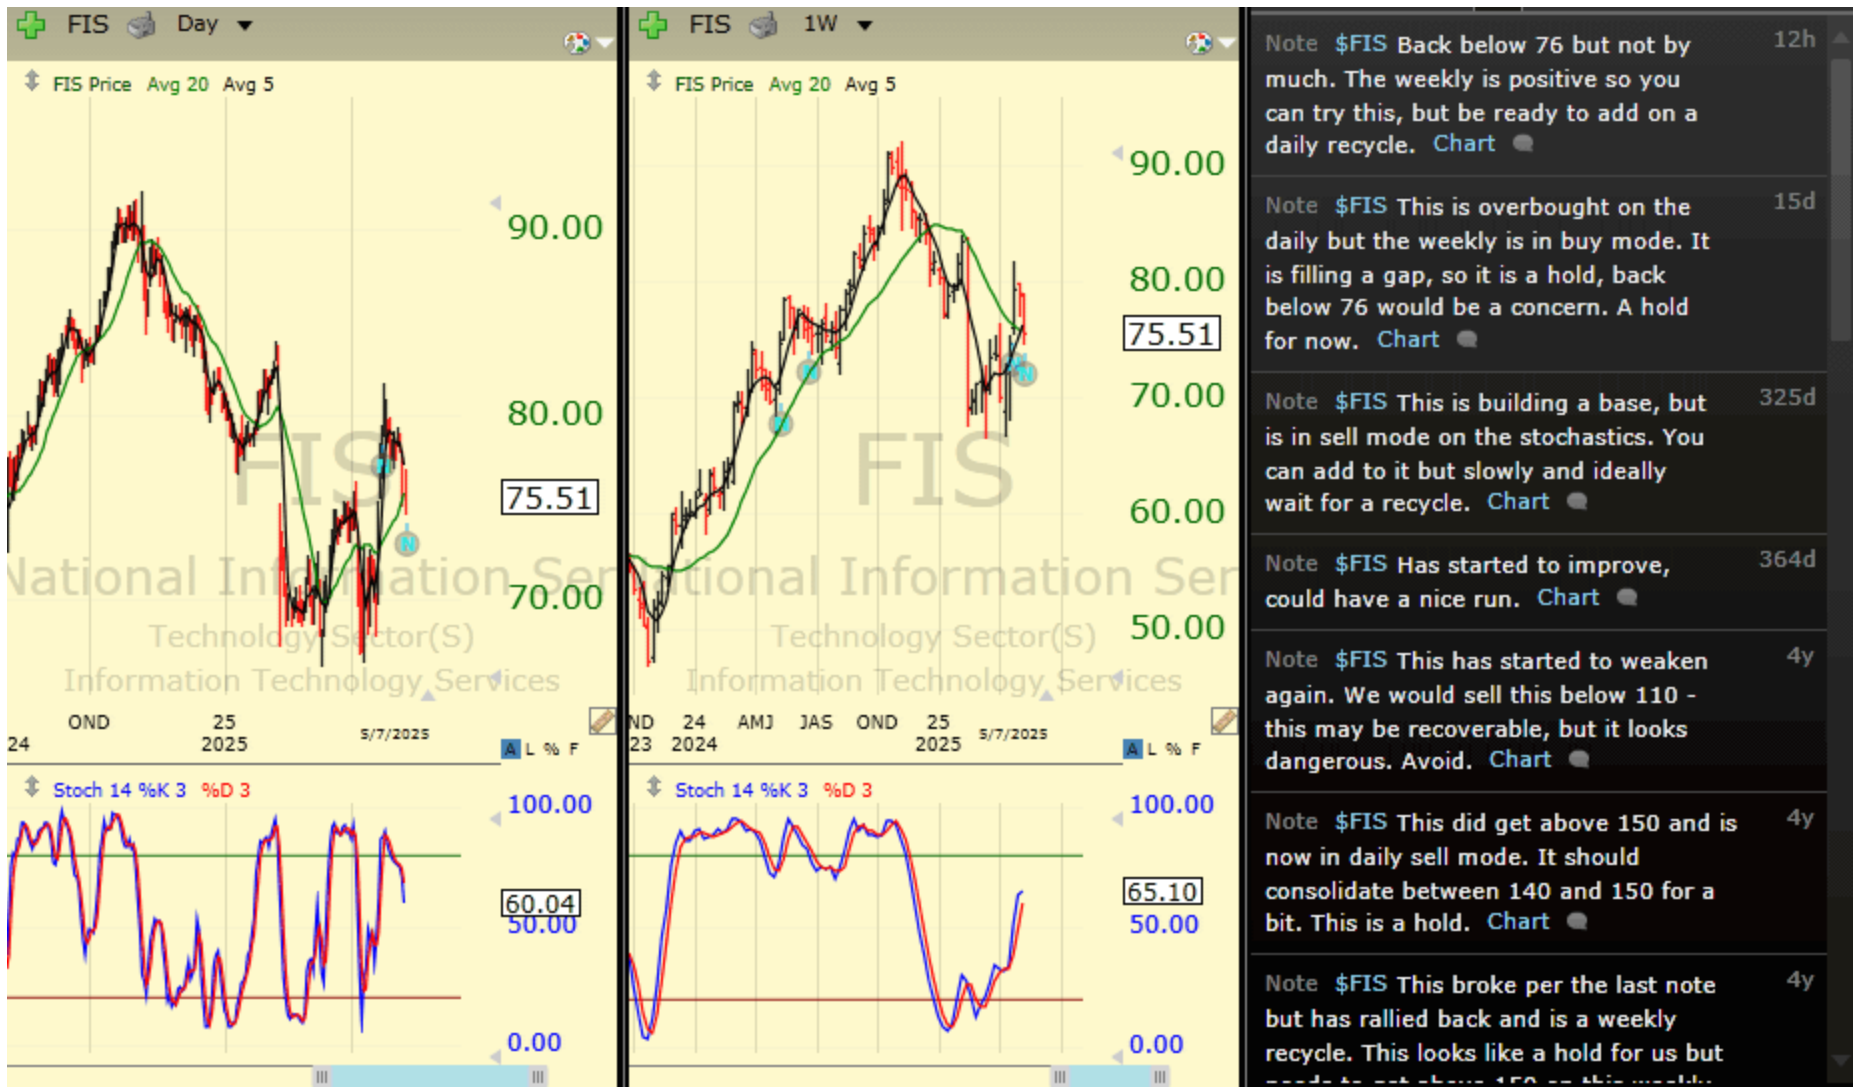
FIS Day

FIS Price Avg 20 Avg 5

90.00
80.00
75.51
70.00

FIS
National Information Ser
Technology Sector(S)
Information Technology Services

24 OND 25 2025 5/7/2025

A L % F

Stoch 14 %K 3 %D 3

100.00
60.04
50.00
0.00

FIS 1W

FIS Price Avg 20 Avg 5

90.00
80.00
75.51
70.00
60.00
50.00

FIS
tional Information Ser
Technology Sector(S)
Information Technology Services

ND 23 24 2024 AMJ JAS OND 25 2025 5/7/2025

A L % F

Stoch 14 %K 3 %D 3

100.00
65.10
50.00
0.00

Note $FIS Back below 76 but not by much. The weekly is positive so you can try this, but be ready to add on a daily recycle. Chart 12h

Note $FIS This is overbought on the daily but the weekly is in buy mode. It is filling a gap, so it is a hold, back below 76 would be a concern. A hold for now. Chart 15d

Note $FIS This is building a base, but is in sell mode on the stochastics. You can add to it but slowly and ideally wait for a recycle. Chart 325d

Note $FIS Has started to improve, could have a nice run. Chart 364d

Note $FIS This has started to weaken again. We would sell this below 110 - this may be recoverable, but it looks dangerous. Avoid. Chart 4y

Note $FIS This did get above 150 and is now in daily sell mode. It should consolidate between 140 and 150 for a bit. This is a hold. Chart 4y

Note $FIS This broke per the last note but has rallied back and is a weekly recycle. This looks like a hold for us but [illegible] 4y